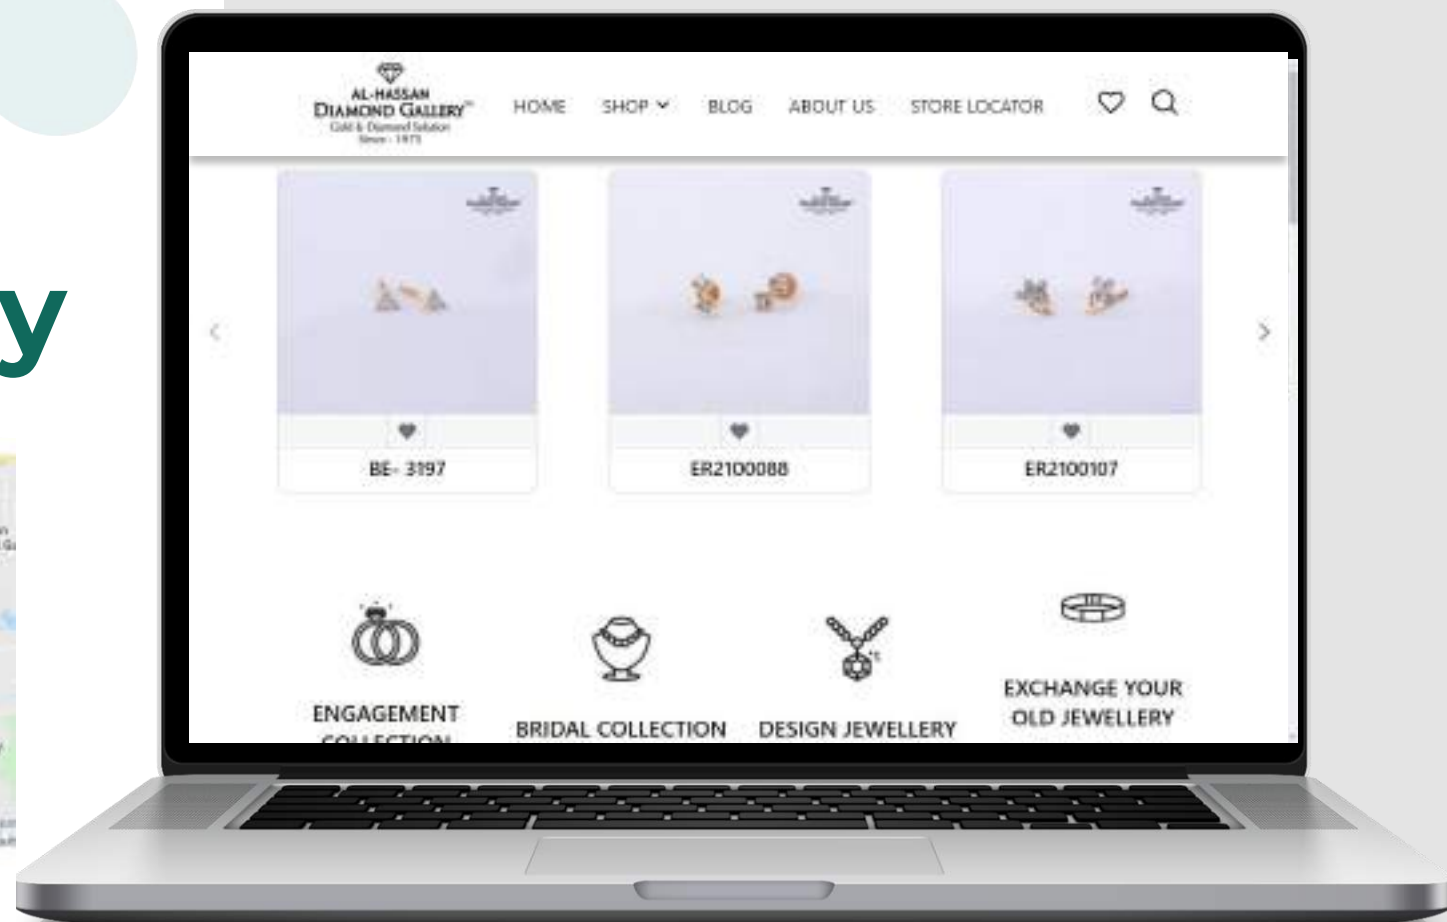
y

AL-HASSAN
DIAMOND GALLERY
Gold & Diamond Solution
Since - 1975

HOME SHOP BLOG ABOUT US STORE LOCATOR

BE- 3197

ER2100088

ER2100107

ENGAGEMENT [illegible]

BRIDAL COLLECTION

DESIGN JEWELLERY

EXCHANGE YOUR OLD JEWELLERY